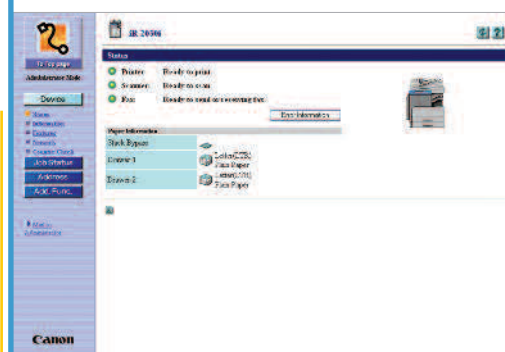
To Top page
Administrator Mode

Device
Status
Information
Features
Network
Counter Check
Job Status
Address
Add. Func.

Manual
Administration

Canon

iR 2030i

Status

Printer Ready to print
Scanner Ready to scan
Fax Ready to send or receiving fax

Error Information

Paper Information

| Stack Bypass | |
|---|---|
| Drawer 1 | Letter(LTR) Plain Paper |
| Drawer 2 | Letter(LTR) Plain Paper |